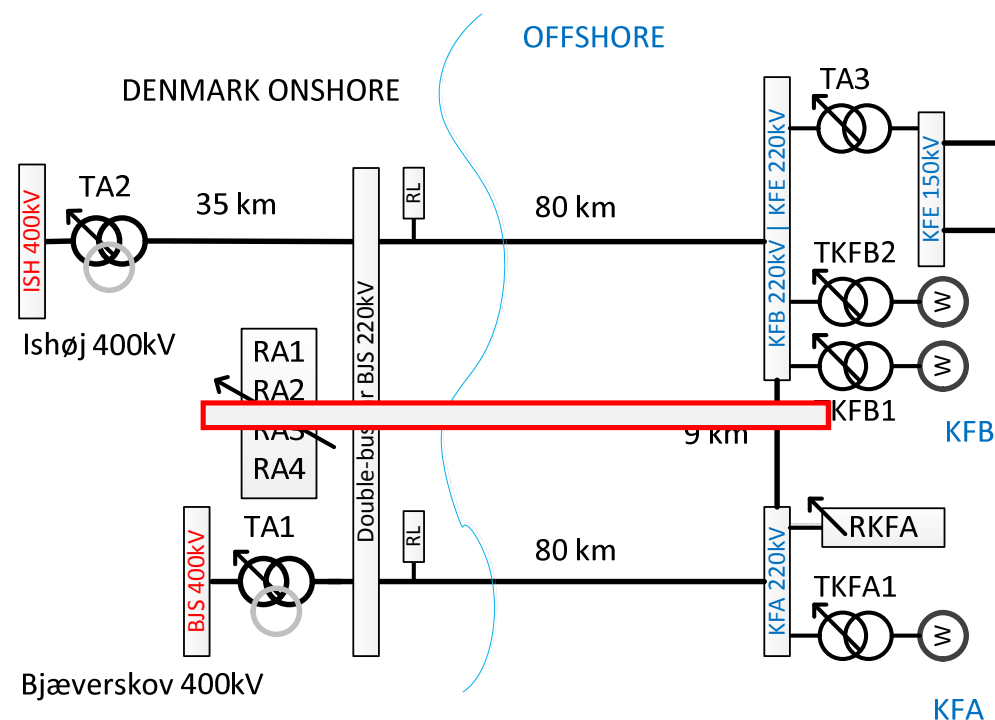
OFFSHORE

DENMARK ONSHORE

TA3

KFB 220kV | KFE 220kV

KFE 150kV

ISH 400kV

TA2

35 km

RL

80 km

TKFB2

W

Ishøj 400kV

RA1

RA2

RA3

RA4

Double-bus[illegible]r BJS 220kV

W

TKFB1

9 km

KFB

RKFA

BJS 400kV

TA1

RL

80 km

KFA 220kV

TKFA1

W

Bjæverskov 400kV

KFA